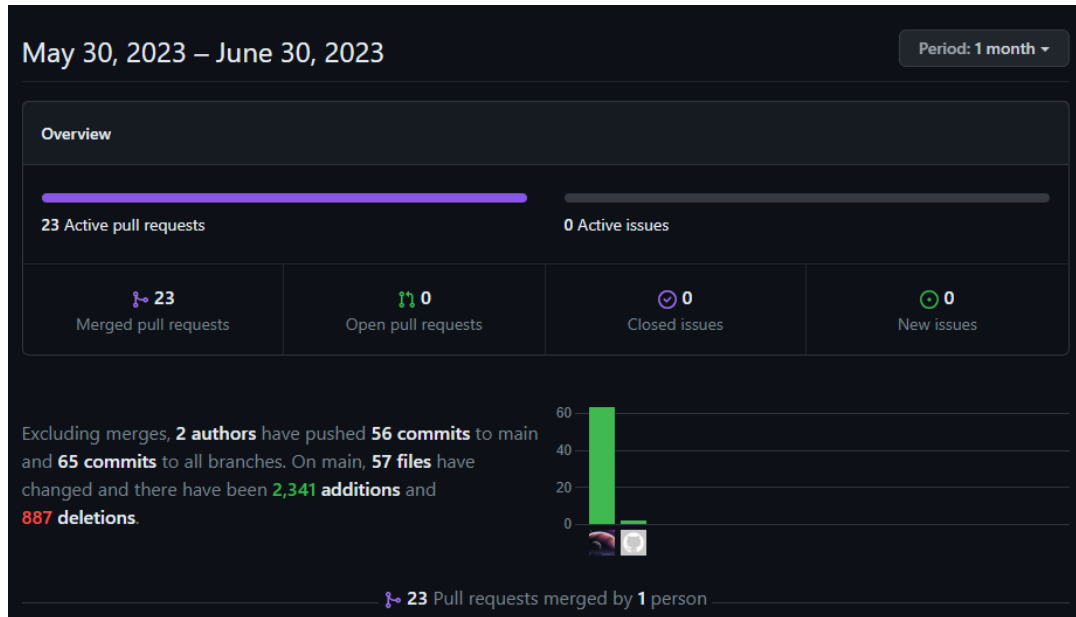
May 30, 2023 – June 30, 2023

Period: 1 month

Overview

23 Active pull requests

0 Active issues

23
Merged pull requests

0
Open pull requests

0
Closed issues

0
New issues

Excluding merges, 2 authors have pushed 56 commits to main and 65 commits to all branches. On main, 57 files have changed and there have been 2,341 additions and 887 deletions.

60
40
20
0

23 Pull requests merged by 1 person